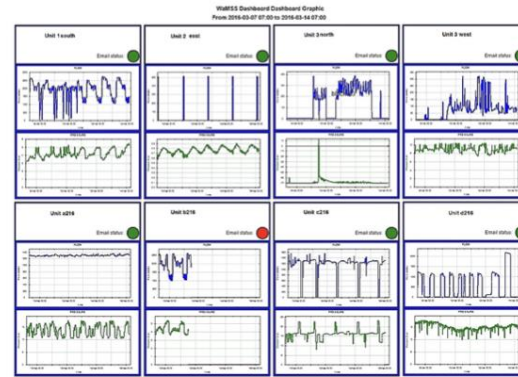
WaMSS Dashboard Dashboard Graphic
From 2016-03-07 07:00 to 2016-03-14 07:00

Unit 1 south
Email status

Unit 2 east
Email status

Unit 3 north
Email status

Unit 3 west
Email status

Unit a216
Email status

Unit b216
Email status

Unit c216
Email status

Unit d216
Email status